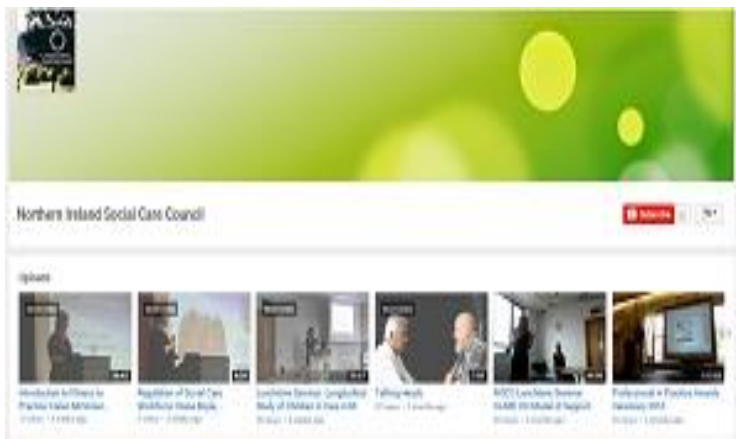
Northern Ireland Social Care Council

Subscribe

Uploads

Introduction to Fitness to Practise Video Minister...

Regulation of Social Care Workforce Dame Boyle...

Lunchtime Seminar: Longitudinal Study of Children in Care in NI

Talking Heads

NISCC Lunchtime Seminar SCARE CIC Model of Support

Professional in Practice Awards Ceremony 2013

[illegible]